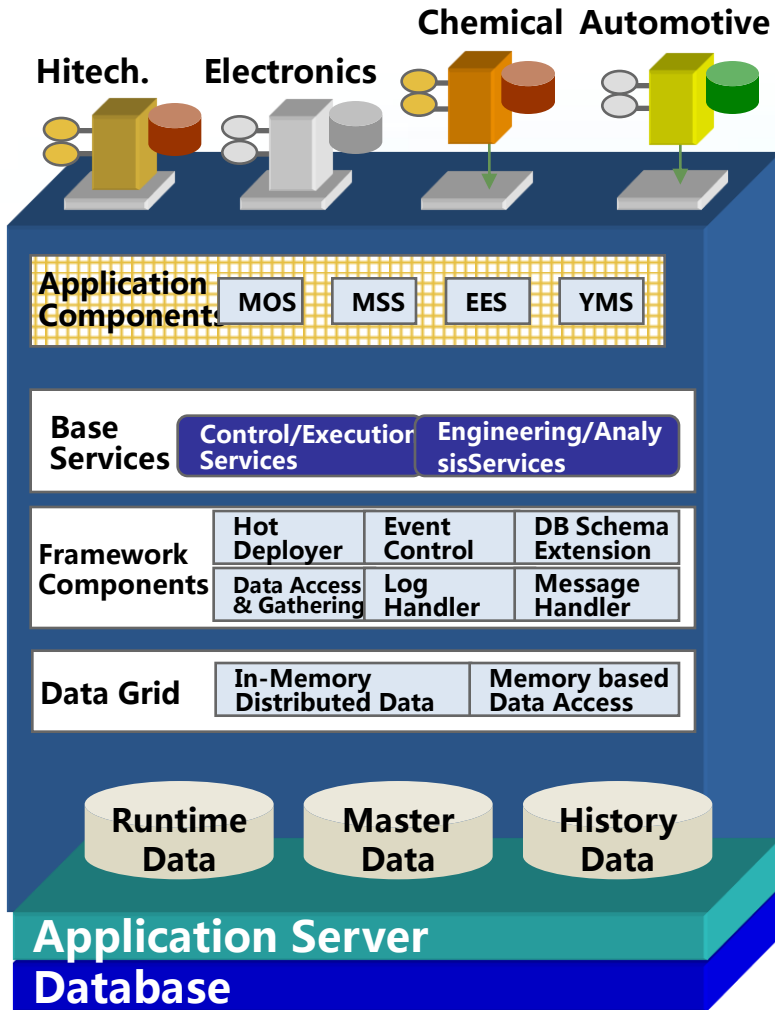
Chemical Automotive

Hitech. Electronics

Application Components

MOS MSS EES YMS

Base Services

Control/Execution Services

Engineering/Analy sisServices

Framework Components

| Hot Deployer | Event Control | DB Schema Extension |
|---|---|---|
| Data Access & Gathering | Log Handler | Message Handler |

Data Grid

| In-Memory Distributed Data | Memory based Data Access |
|---|---|

Runtime Data

Master Data

History Data

Application Server

Database